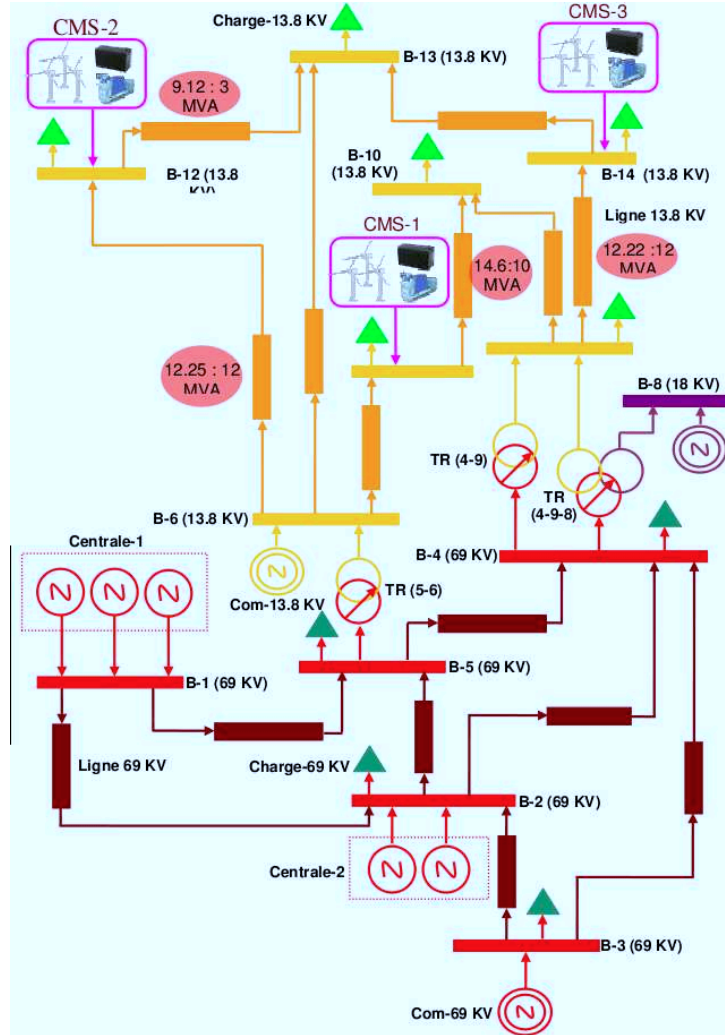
CMS-2

Charge-13.8 KV

CMS-3

B-13 (13.8 KV)

9.12 : 3 MVA

B-12 (13.8 KV)

B-10 (13.8 KV)

B-14 (13.8 KV)

Ligne 13.8 KV

CMS-1

14.6:10 MVA

12.22 :12 MVA

12.25 : 12 MVA

B-8 (18 KV)

TR (4-9)

TR (4-9-8)

B-6 (13.8 KV)

Centrale-1

B-4 (69 KV)

Com-13.8 KV

TR (5-6)

B-5 (69 KV)

B-1 (69 KV)

Ligne 69 KV

Charge-69 KV

B-2 (69 KV)

Centrale-2

B-3 (69 KV)

Com-69 KV